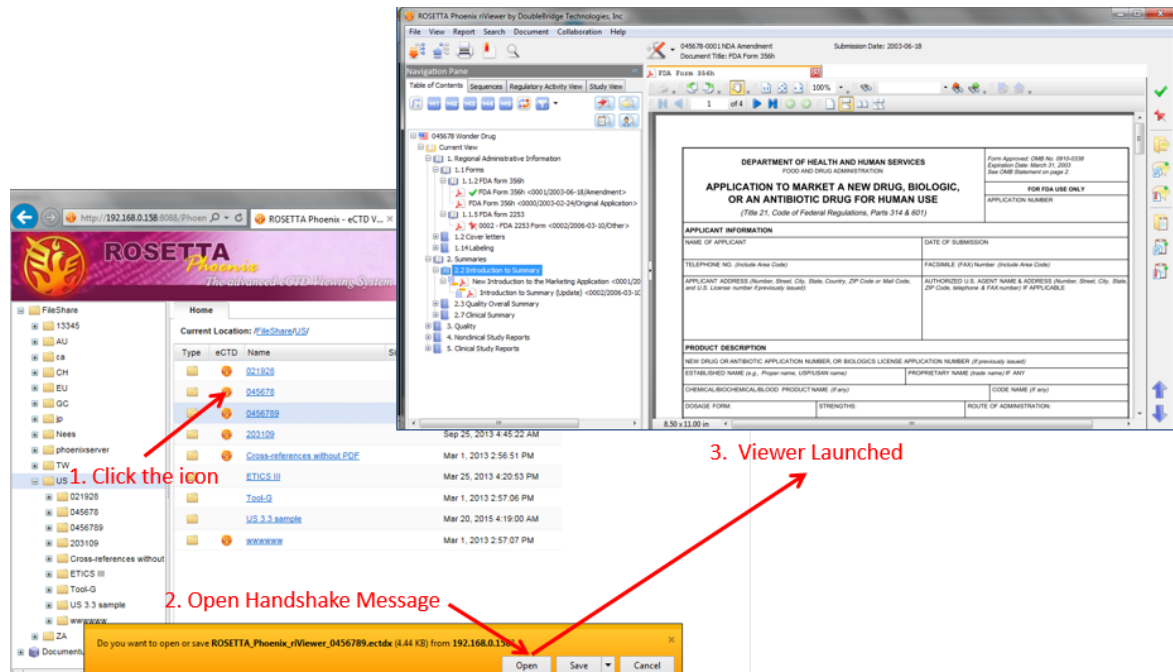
ROSETTA Phoenix riViewer by DoubleBridge Technologies, Inc

File View Report Search Document Collaboration Help

045678-0001 NDA Amendment Submission Date: 2003-06-18
Document Title: FDA Form 356h

Navigation Pane

Table of Contents Sequences Regulatory Activity View Study View

045678 Wonder Drug
Current View
1. Regional Administrative Information
1.1 Forms
1.1.2 FDA form 356h
FDA Form 356h <0001/2003-06-18/Amendment>
FDA Form 356h <0000/2003-02-24/Original Application>
1.1.5 FDA form 2253
0002 - FDA 2253 Form <0002/2006-03-10/Other>
1.2 Cover letters
1.14 Labeling
2. Summaries
2.2 Introduction to Summary
New Introduction to the Marketing Application <0001/20
Introduction to Summary [Update] <0002/2006-03-10
2.3 Quality Overall Summary
2.7 Clinical Summary
3. Quality
4. Nonclinical Study Reports
5. Clinical Study Reports

FDA Form 356h

1 of 4 100%

DEPARTMENT OF HEALTH AND HUMAN SERVICES
FOOD AND DRUG ADMINISTRATION

Form Approved: OMB No. 0910-0338
Expiration Date: March 31, 2003
See OMB Statement on page 2.

APPLICATION TO MARKET A NEW DRUG, BIOLOGIC, OR AN ANTIBIOTIC DRUG FOR HUMAN USE
(Title 21, Code of Federal Regulations, Parts 314 & 601)

FOR FDA USE ONLY
APPLICATION NUMBER

APPLICANT INFORMATION
NAME OF APPLICANT
DATE OF SUBMISSION
TELEPHONE NO. (Include Area Code)
FACSIMILE (FAX) Number (Include Area Code)
APPLICANT ADDRESS (Number, Street, City, State, Country, ZIP Code or Mail Code, and U.S. License number if previously issued):
AUTHORIZED U.S. AGENT NAME & ADDRESS (Number, Street, City, State, ZIP Code, telephone & FAX number) IF APPLICABLE

PRODUCT DESCRIPTION
NEW DRUG OR ANTIBIOTIC APPLICATION NUMBER, OR BIOLOGICS LICENSE APPLICATION NUMBER (If previously issued)
ESTABLISHED NAME (e.g., Proper name, USP/USAN name)
PROPRIETARY NAME (trade name) IF ANY
CHEMICAL/BIOCHEMICAL/BLOOD PRODUCT NAME (If any)
CODE NAME (If any)
DOSAGE FORM:
STRENGTHS:
ROUTE OF ADMINISTRATION:

8.50 x 11.00 in

http://192.168.0.158:8088/Phoen
ROSETTA Phoenix - eCTD V...

ROSETTA Phoenix
The advanced eCTD Viewing System

FileShare
13345
AU
ca
CH
EU
GC
jp
Nees
phoenixserver
TW
US
021928
045678
0456789
203109
Cross-references without
ETICS III
Tool-G
US 3.3 sample
wwwwww
ZA
Documents

Home

Current Location: /FileShare/US/

| Type | eCTD | Name | |
|---|---|---|---|
| | | 021928 | |
| | | 045678 | |
| | | 0456789 | |
| | | 203109 | Sep 25, 2013 4:45:22 AM |
| | | Cross-references without PDF | Mar 1, 2013 2:56:51 PM |
| | | ETICS III | Mar 25, 2013 4:20:53 PM |
| | | Tool-G | Mar 1, 2013 2:57:06 PM |
| | | US 3.3 sample | Mar 20, 2015 4:19:00 AM |
| | | wwwwww | Mar 1, 2013 2:57:07 PM |

1. Click the icon

3. Viewer Launched

2. Open Handshake Message

Do you want to open or save ROSETTA_Phoenix_riViewer_0456789.ectdx (4.44 KB) from 192.168.0.158?

Open Save Cancel